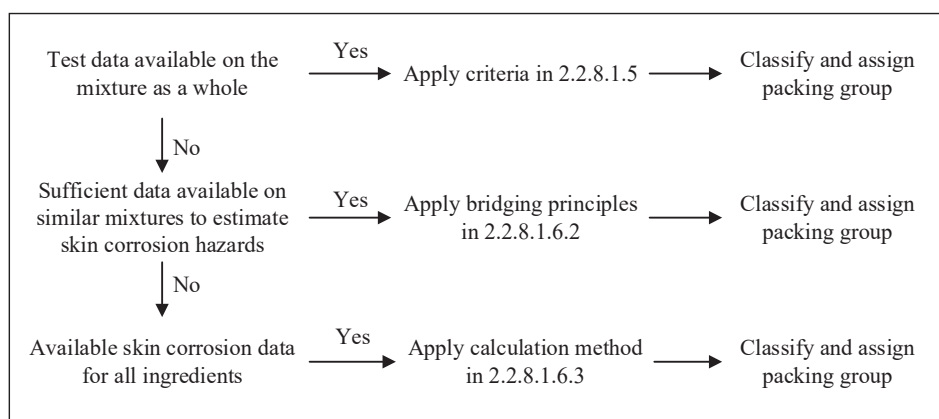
Test data available on the mixture as a whole

Yes

Apply criteria in 2.2.8.1.5

Classify and assign packing group

No

Sufficient data available on similar mixtures to estimate skin corrosion hazards

Yes

Apply bridging principles in 2.2.8.1.6.2

Classify and assign packing group

No

Available skin corrosion data for all ingredients

Yes

Apply calculation method in 2.2.8.1.6.3

Classify and assign packing group